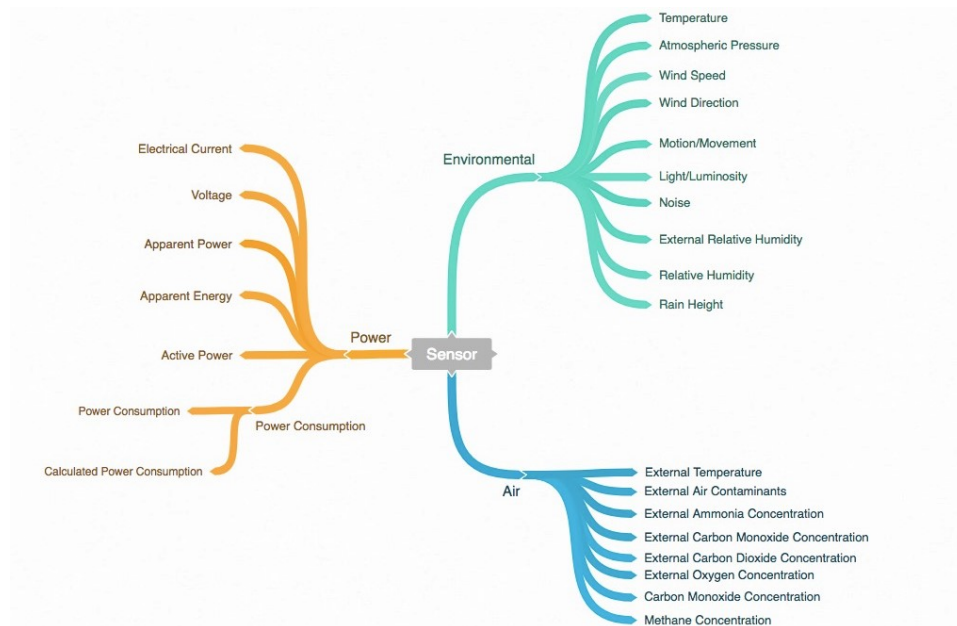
Sensor

Environmental

Temperature

Atmospheric Pressure

Wind Speed

Wind Direction

Motion/Movement

Light/Luminosity

Noise

External Relative Humidity

Relative Humidity

Rain Height

Power

Electrical Current

Voltage

Apparent Power

Apparent Energy

Active Power

Power Consumption

Power Consumption

Calculated Power Consumption

Air

External Temperature

External Air Contaminants

External Ammonia Concentration

External Carbon Monoxide Concentration

External Carbon Dioxide Concentration

External Oxygen Concentration

Carbon Monoxide Concentration

Methane Concentration